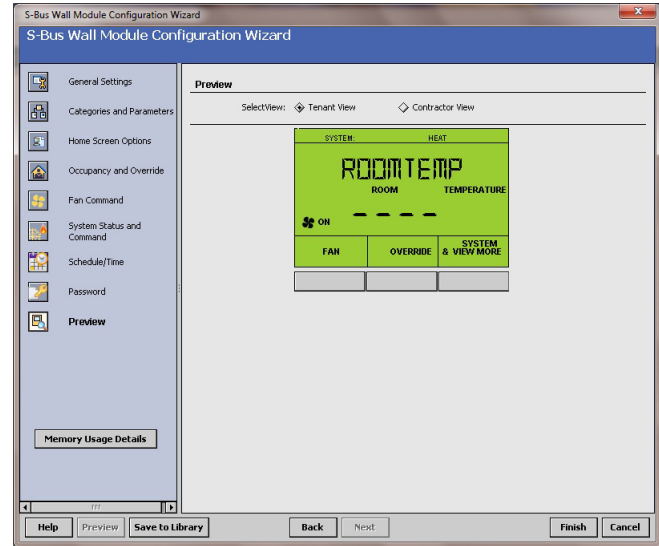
S-Bus Wall Module Configuration Wizard

S-Bus Wall Module Configuration Wizard

General Settings

Categories and Parameters

Home Screen Options

Occupancy and Override

Fan Command

System Status and Command

Schedule/Time

Password

Preview

Memory Usage Details

Preview

SelectView: Tenant View Contractor View

SYSTEM: HEAT

ROOMTEMP

ROOM TEMPERATURE

ON

- - - -

FAN

OVERRIDE

SYSTEM & VIEW MORE

Help Preview Save to Library Back Next Finish Cancel